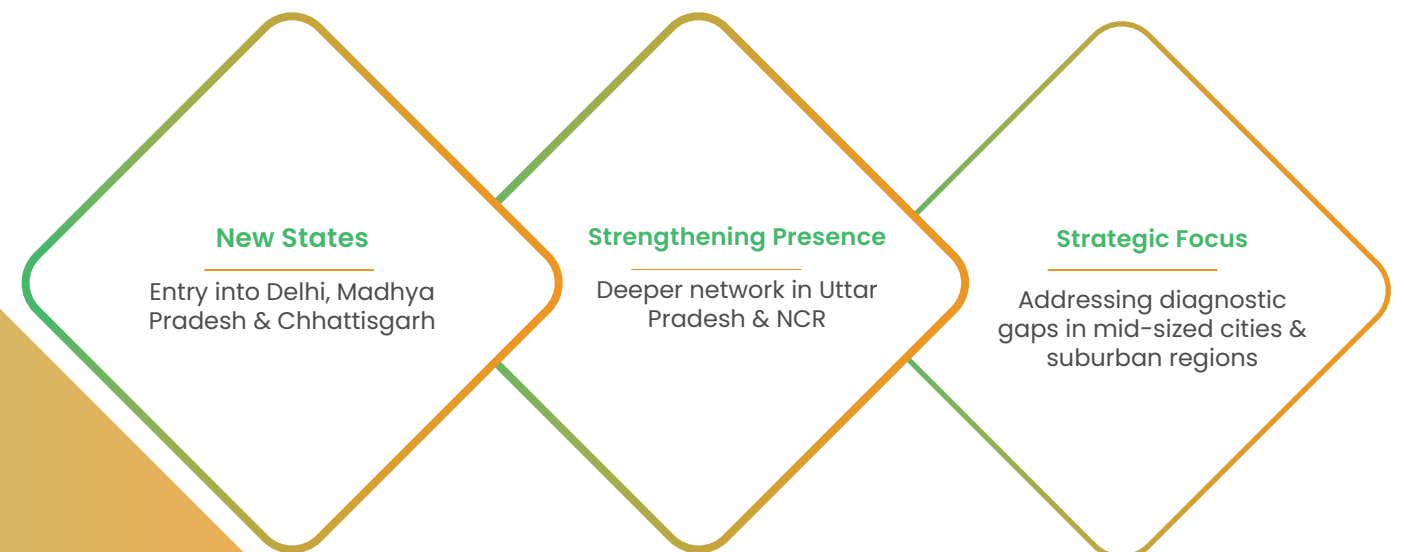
New States

Entry into Delhi, Madhya Pradesh & Chhattisgarh

Strengthening Presence

Deeper network in Uttar Pradesh & NCR

Strategic Focus

Addressing diagnostic gaps in mid-sized cities & suburban regions